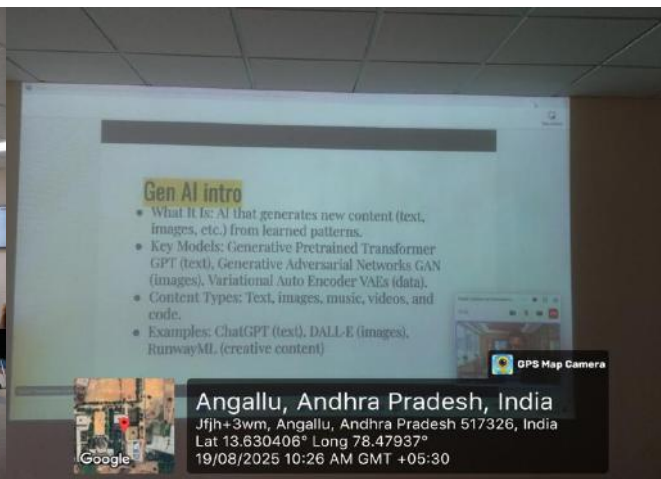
Gen AI intro

- What It Is: AI that generates new content (text, images, etc.) from learned patterns.
- Key Models: Generative Pretrained Transformer GPT (text), Generative Adversarial Networks GAN (images), Variational Auto Encoder VAEs (data).
- Content Types: Text, images, music, videos, and code.
- Examples: ChatGPT (text), DALL-E (images), RunwayML (creative content)

GPS Map Camera

Google

Angallu, Andhra Pradesh, India
Jfjh+3wm, Angallu, Andhra Pradesh 517326, India
Lat 13.630406° Long 78.47937°
19/08/2025 10:26 AM GMT +05:30